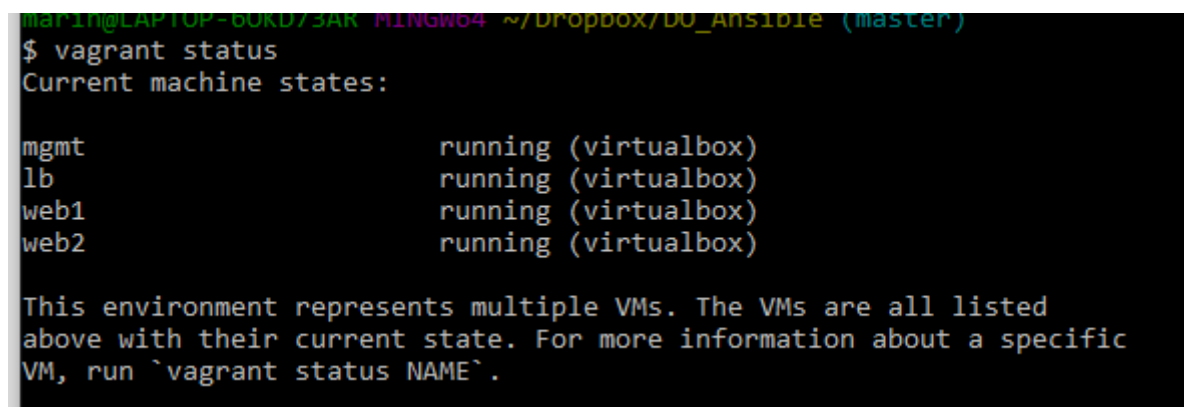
marin@LAPTOP-6OKD73AR MINGW64 ~/Dropbox/DO_Ansible (master)
$ vagrant status
Current machine states:

mgmt running (virtualbox)
lb running (virtualbox)
web1 running (virtualbox)
web2 running (virtualbox)

This environment represents multiple VMs. The VMs are all listed above with their current state. For more information about a specific VM, run `vagrant status NAME`.